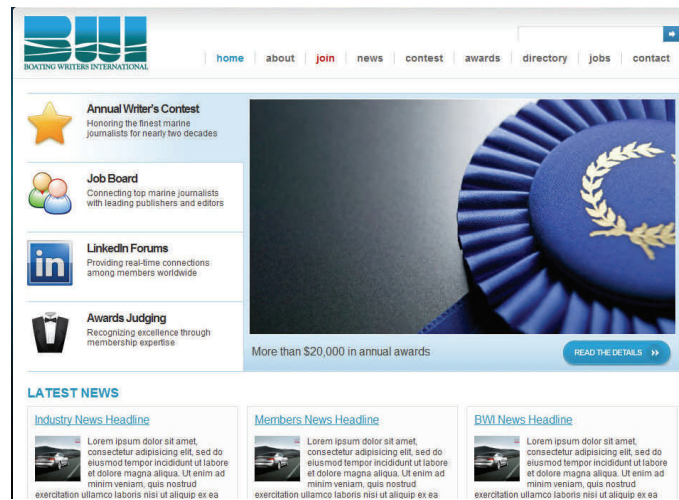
BWI
BOATING WRITERS INTERNATIONAL

home | about | join | news | contest | awards | directory | jobs | contact

Annual Writer's Contest
Honoring the finest marine journalists for nearly two decades

Job Board
Connecting top marine journalists with leading publishers and editors

LinkedIn Forums
Providing real-time connections among members worldwide

Awards Judging
Recognizing excellence through membership expertise

More than $20,000 in annual awards

READ THE DETAILS

LATEST NEWS

Industry News Headline
Lorem ipsum dolor sit amet, consectetur adipisicing elit, sed do eiusmod tempor incididunt ut labore et dolore magna aliqua. Ut enim ad minim veniam, quis nostrud exercitation ullamco laboris nisi ut aliquip ex ea

Members News Headline
Lorem ipsum dolor sit amet, consectetur adipisicing elit, sed do eiusmod tempor incididunt ut labore et dolore magna aliqua. Ut enim ad minim veniam, quis nostrud exercitation ullamco laboris nisi ut aliquip ex ea

BWI News Headline
Lorem ipsum dolor sit amet, consectetur adipisicing elit, sed do eiusmod tempor incididunt ut labore et dolore magna aliqua. Ut enim ad minim veniam, quis nostrud exercitation ullamco laboris nisi ut aliquip ex ea